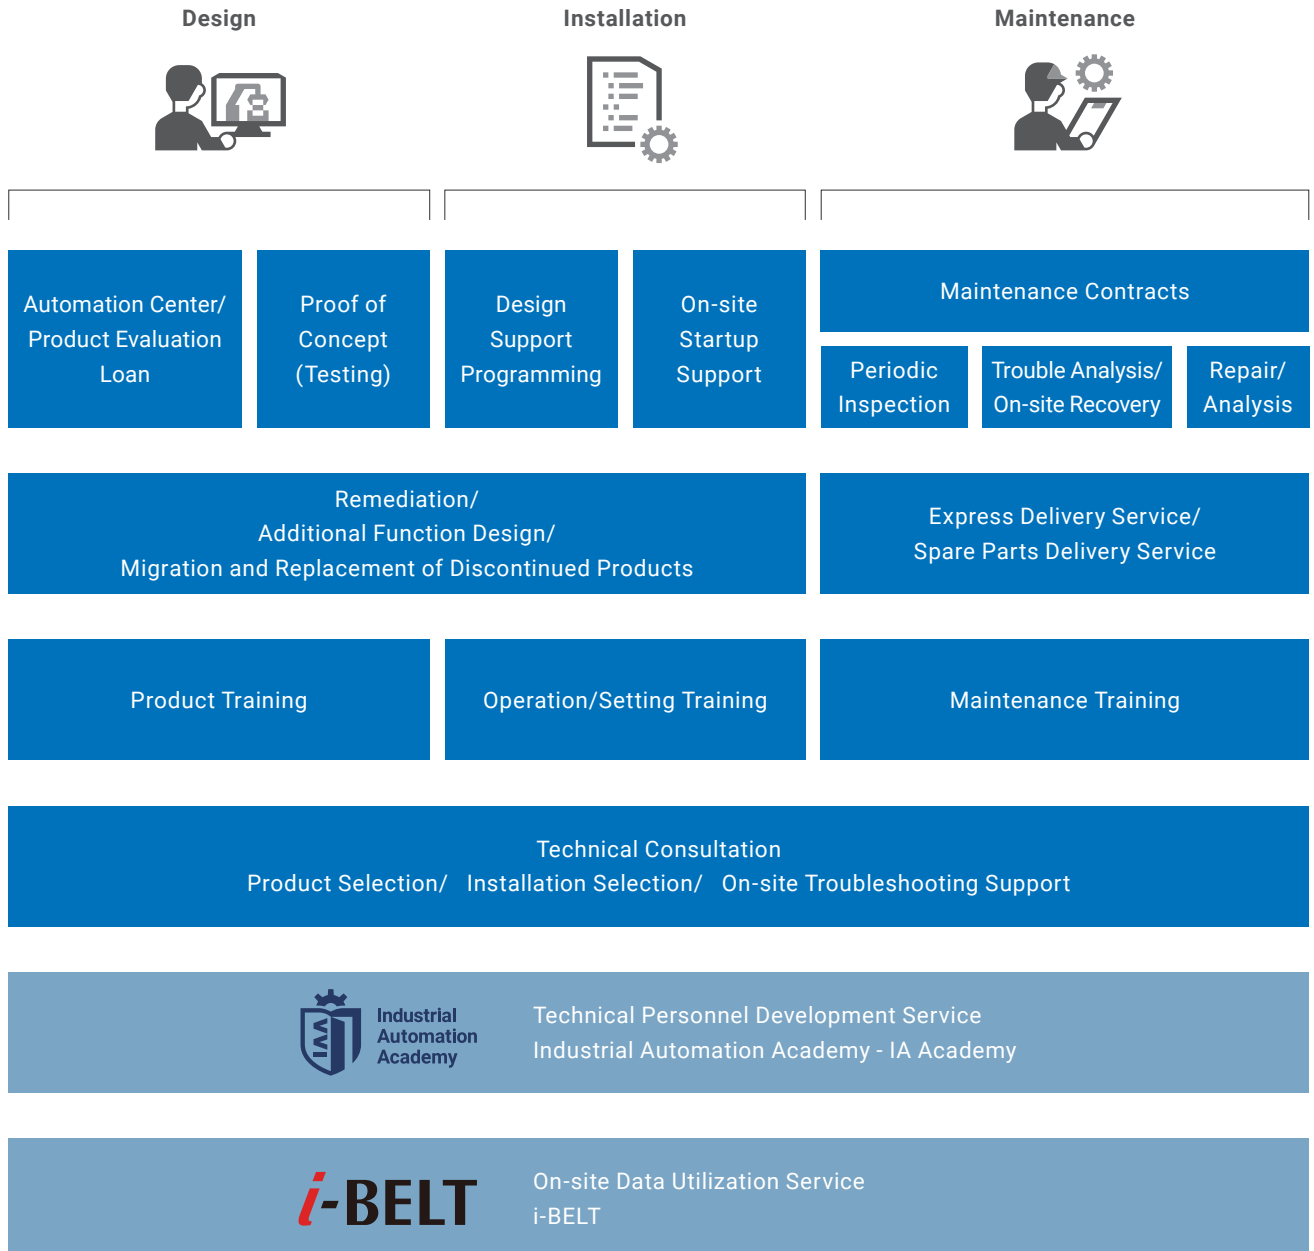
Design

Installation

Maintenance

Automation Center/ Product Evaluation Loan

Proof of Concept (Testing)

Design Support Programming

On-site Startup Support

Maintenance Contracts

Periodic Inspection

Trouble Analysis/ On-site Recovery

Repair/ Analysis

Remediation/
Additional Function Design/
Migration and Replacement of Discontinued Products

Express Delivery Service/
Spare Parts Delivery Service

Product Training

Operation/Setting Training

Maintenance Training

Technical Consultation
Product Selection/ Installation Selection/ On-site Troubleshooting Support

IAA
Industrial Automation Academy

Technical Personnel Development Service
Industrial Automation Academy - IA Academy

i-BELT

On-site Data Utilization Service
i-BELT